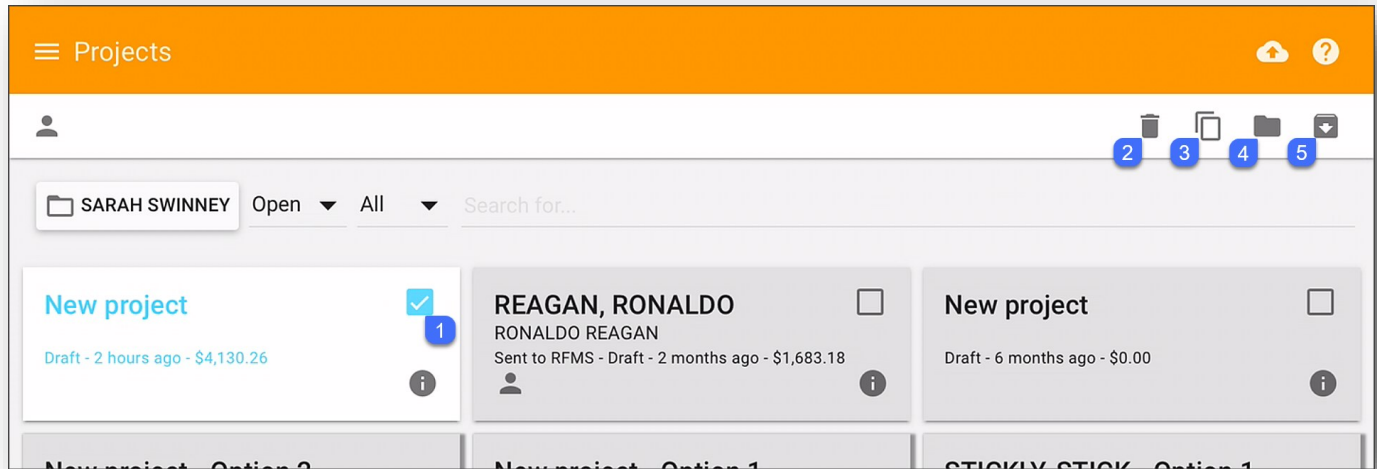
Projects

2 3 4 5

SARAH SWINNEY Open All Search for...

New project
1
Draft - 2 hours ago - $4,130.26

REAGAN, RONALDO
RONALDO REAGAN
Sent to RFMS - Draft - 2 months ago - $1,683.18

New project
Draft - 6 months ago - $0.00

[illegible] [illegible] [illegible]